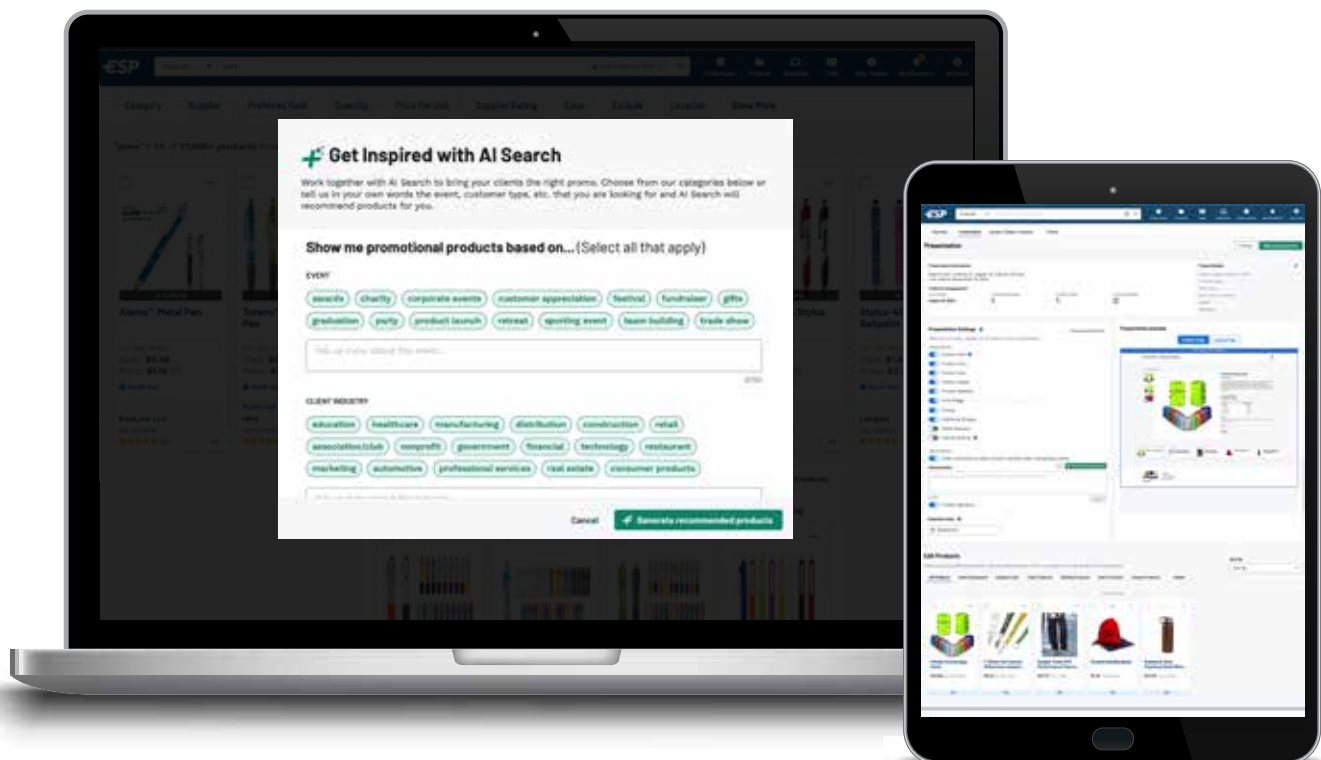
ESP

Category Supplier Preferred Sold Quantity Price Per Unit Supplier Rating Color Exclude Location Show More

Get Inspired with AI Search

Work together with AI Search to bring your clients the right promos. Choose from our categories below or tell us in your own words the event, customer type, etc. that you are looking for and AI Search will recommend products for you.

Show me promotional products based on... (Select all that apply)

EVENT

awards charity corporate events customer appreciation festival fundraiser gifts graduation party product launch retreat sporting event team building trade show

Tell us more about the event...

CLIENT INDUSTRY

education healthcare manufacturing distribution construction retail association/club nonprofit government financial technology restaurant marketing automotive professional services real estate consumer products

Cancel Generate recommended products

ESP

Presentation

Presentation Settings

Presentation preview

Edit Products